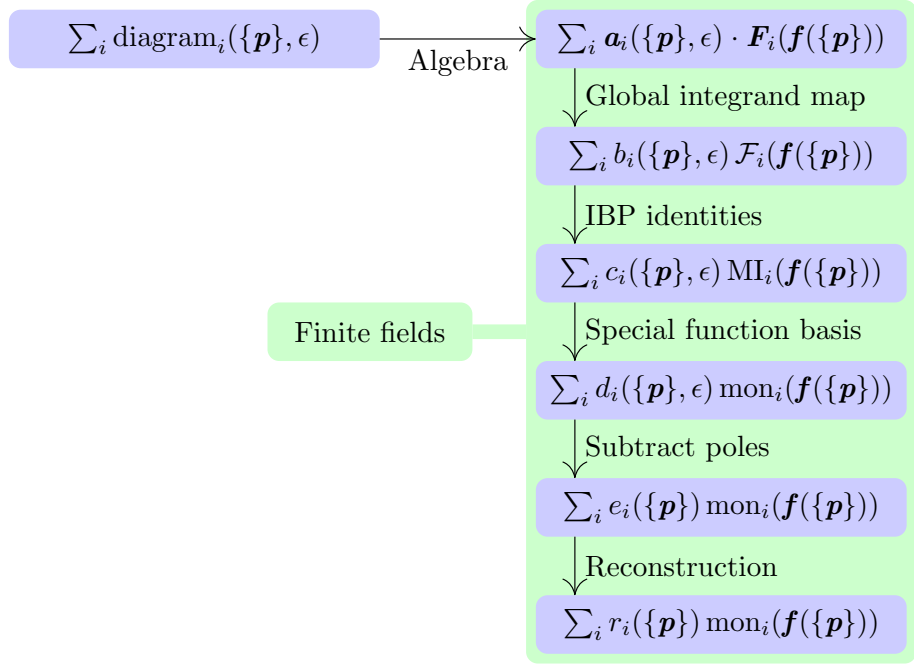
$\sum_i \text{diagram}_i(\{\boldsymbol{p}\}, \epsilon)$

Algebra

$\sum_i \boldsymbol{a}_i(\{\boldsymbol{p}\}, \epsilon) \cdot \boldsymbol{F}_i(\boldsymbol{f}(\{\boldsymbol{p}\}))$

Global integrand map

$\sum_i b_i(\{\boldsymbol{p}\}, \epsilon)\, \mathcal{F}_i(\boldsymbol{f}(\{\boldsymbol{p}\}))$

IBP identities

$\sum_i c_i(\{\boldsymbol{p}\}, \epsilon)\, \text{MI}_i(\boldsymbol{f}(\{\boldsymbol{p}\}))$

Finite fields

Special function basis

$\sum_i d_i(\{\boldsymbol{p}\}, \epsilon)\, \text{mon}_i(\boldsymbol{f}(\{\boldsymbol{p}\}))$

Subtract poles

$\sum_i e_i(\{\boldsymbol{p}\})\, \text{mon}_i(\boldsymbol{f}(\{\boldsymbol{p}\}))$

Reconstruction

$\sum_i r_i(\{\boldsymbol{p}\})\, \text{mon}_i(\boldsymbol{f}(\{\boldsymbol{p}\}))$